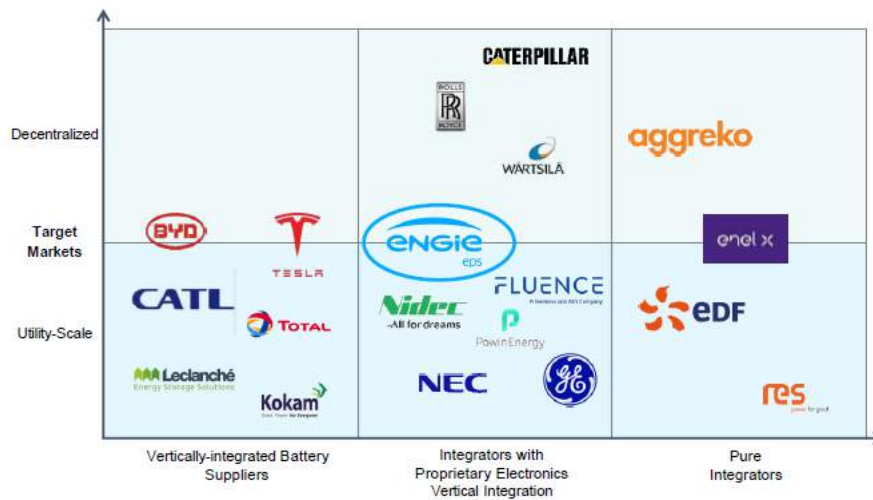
Decentralized

Target Markets

Utility-Scale

CATERPILLAR

ROLLS ROYCE

WÄRTSILÄ

aggreko

BYD

TESLA

engie eps

enel x

CATL

TOTAL

Nidec
-All for dreams

FLUENCE
A Siemens and AES Company

PowinEnergy

EDF

Leclanché
Energy Storage Solutions

Kokam

NEC

GE

res

Vertically-integrated Battery Suppliers

Integrators with Proprietary Electronics Vertical Integration

Pure Integrators